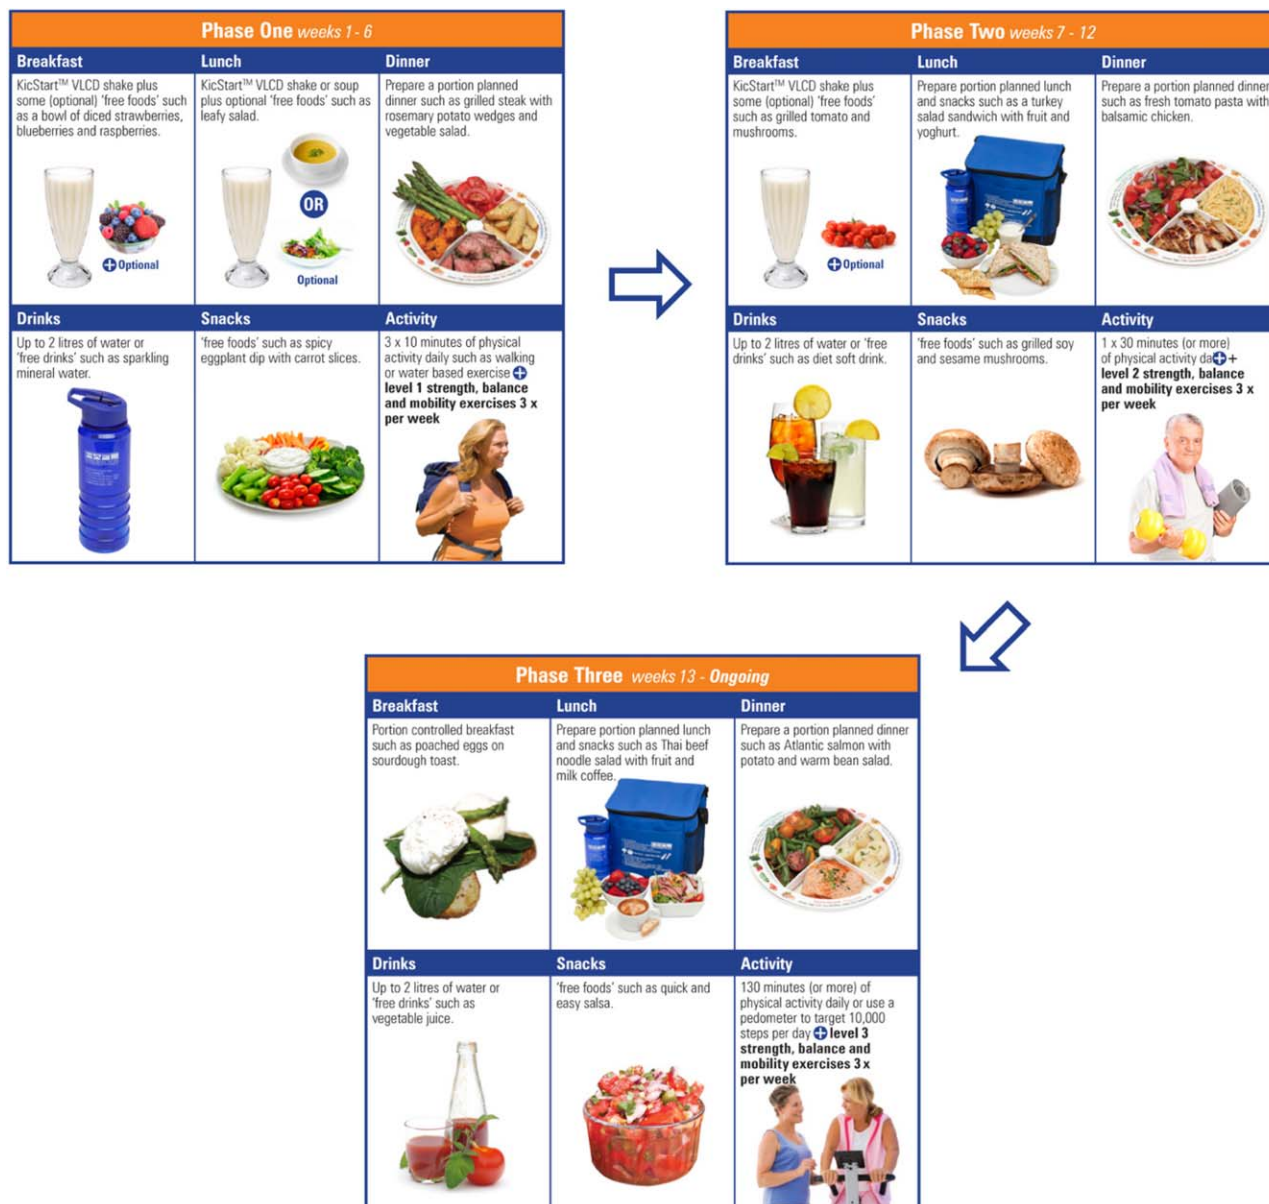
Phase One weeks 1 - 6

| Breakfast | Lunch | Dinner |
|---|---|---|
| KicStart™ VLCD shake plus some (optional) 'free foods' such as a bowl of diced strawberries, blueberries and raspberries. Optional | KicStart™ VLCD shake or soup plus optional 'free foods' such as leafy salad. OR Optional | Prepare a portion planned dinner such as grilled steak with rosemary potato wedges and vegetable salad. |

| Drinks | Snacks | Activity |
|---|---|---|
| Up to 2 litres of water or 'free drinks' such as sparkling mineral water. | 'free foods' such as spicy eggplant dip with carrot slices. | 3 x 10 minutes of physical activity daily such as walking or water based exercise + **level 1 strength, balance and mobility exercises 3 x per week** |

Phase Two weeks 7 - 12

| Breakfast | Lunch | Dinner |
|---|---|---|
| KicStart™ VLCD shake plus some (optional) 'free foods' such as grilled tomato and mushrooms. Optional | Prepare portion planned lunch and snacks such as a turkey salad sandwich with fruit and yoghurt. | Prepare a portion planned dinner such as fresh tomato pasta with balsamic chicken. |

| Drinks | Snacks | Activity |
|---|---|---|
| Up to 2 litres of water or 'free drinks' such as diet soft drink. | 'free foods' such as grilled soy and sesame mushrooms. | 1 x 30 minutes (or more) of physical activity da+ + **level 2 strength, balance and mobility exercises 3 x per week** |

Phase Three weeks 13 - Ongoing

| Breakfast | Lunch | Dinner |
|---|---|---|
| Portion controlled breakfast such as poached eggs on sourdough toast. | Prepare portion planned lunch and snacks such as Thai beef noodle salad with fruit and milk coffee. | Prepare a portion planned dinner such as Atlantic salmon with potato and warm bean salad. |

| Drinks | Snacks | Activity |
|---|---|---|
| Up to 2 litres of water or 'free drinks' such as vegetable juice. | 'free foods' such as quick and easy salsa. | 130 minutes (or more) of physical activity daily or use a pedometer to target 10,000 steps per day + **level 3 strength, balance and mobility exercises 3 x per week** |